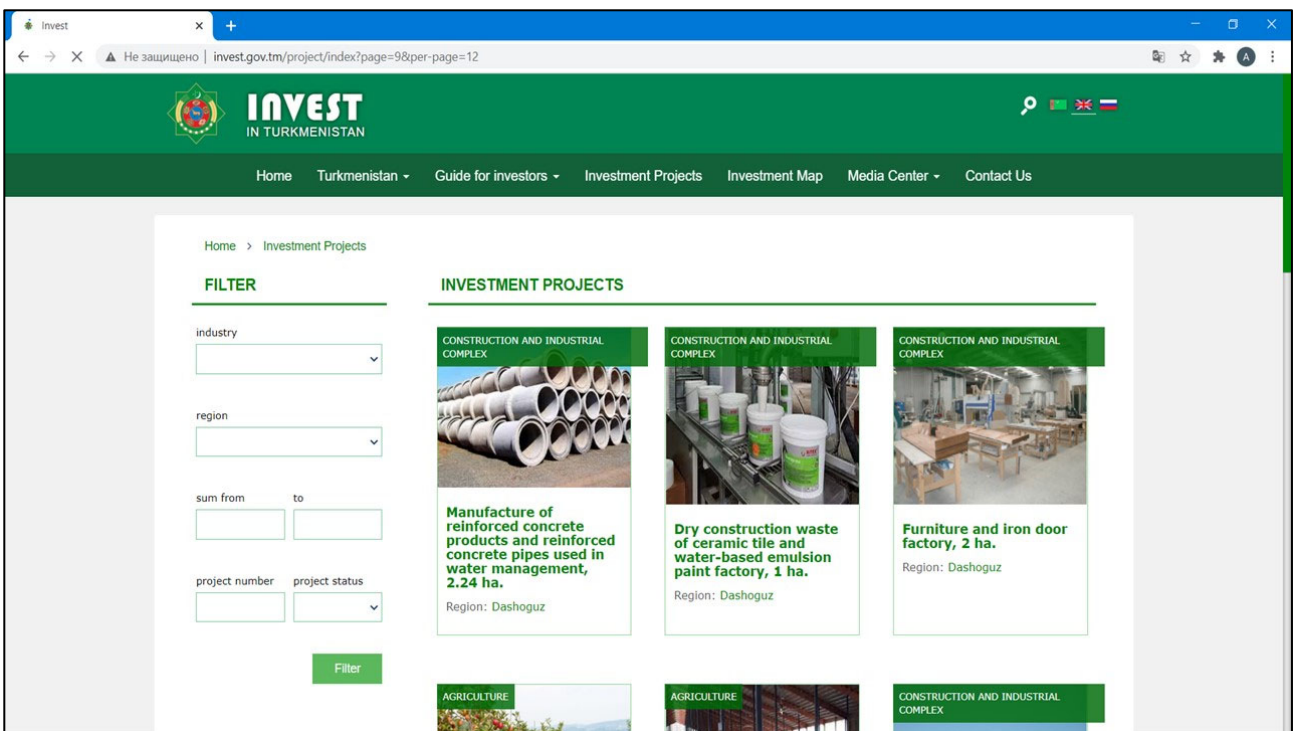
Invest ×

Не защищено | invest.gov.tm/project/index?page=9&per-page=12

INVEST
IN TURKMENISTAN

Home Turkmenistan Guide for investors Investment Projects Investment Map Media Center Contact Us

Home > Investment Projects

FILTER

industry

region

sum from to

project number project status

Filter

INVESTMENT PROJECTS

CONSTRUCTION AND INDUSTRIAL COMPLEX

Manufacture of reinforced concrete products and reinforced concrete pipes used in water management, 2.24 ha.

Region: Dashoguz

CONSTRUCTION AND INDUSTRIAL COMPLEX

Dry construction waste of ceramic tile and water-based emulsion paint factory, 1 ha.

Region: Dashoguz

CONSTRUCTION AND INDUSTRIAL COMPLEX

Furniture and iron door factory, 2 ha.

Region: Dashoguz

AGRICULTURE

AGRICULTURE

CONSTRUCTION AND INDUSTRIAL COMPLEX